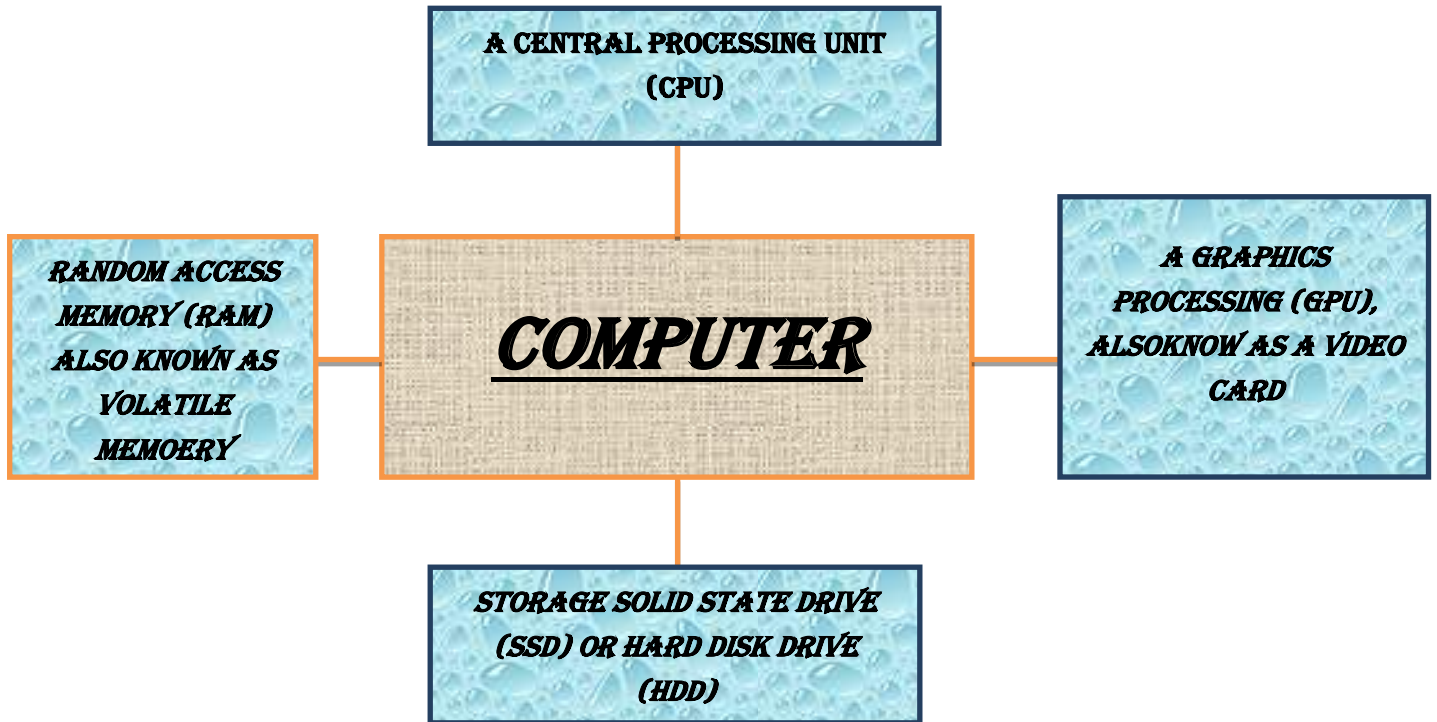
A CENTRAL PROCESSING UNIT (CPU)

RANDOM ACCESS MEMORY (RAM) ALSO KNOWN AS VOLATILE MEMOERY

COMPUTER

A GRAPHICS PROCESSING (GPU), ALSOKNOW AS A VIDEO CARD

STORAGE SOLID STATE DRIVE (SSD) OR HARD DISK DRIVE (HDD)